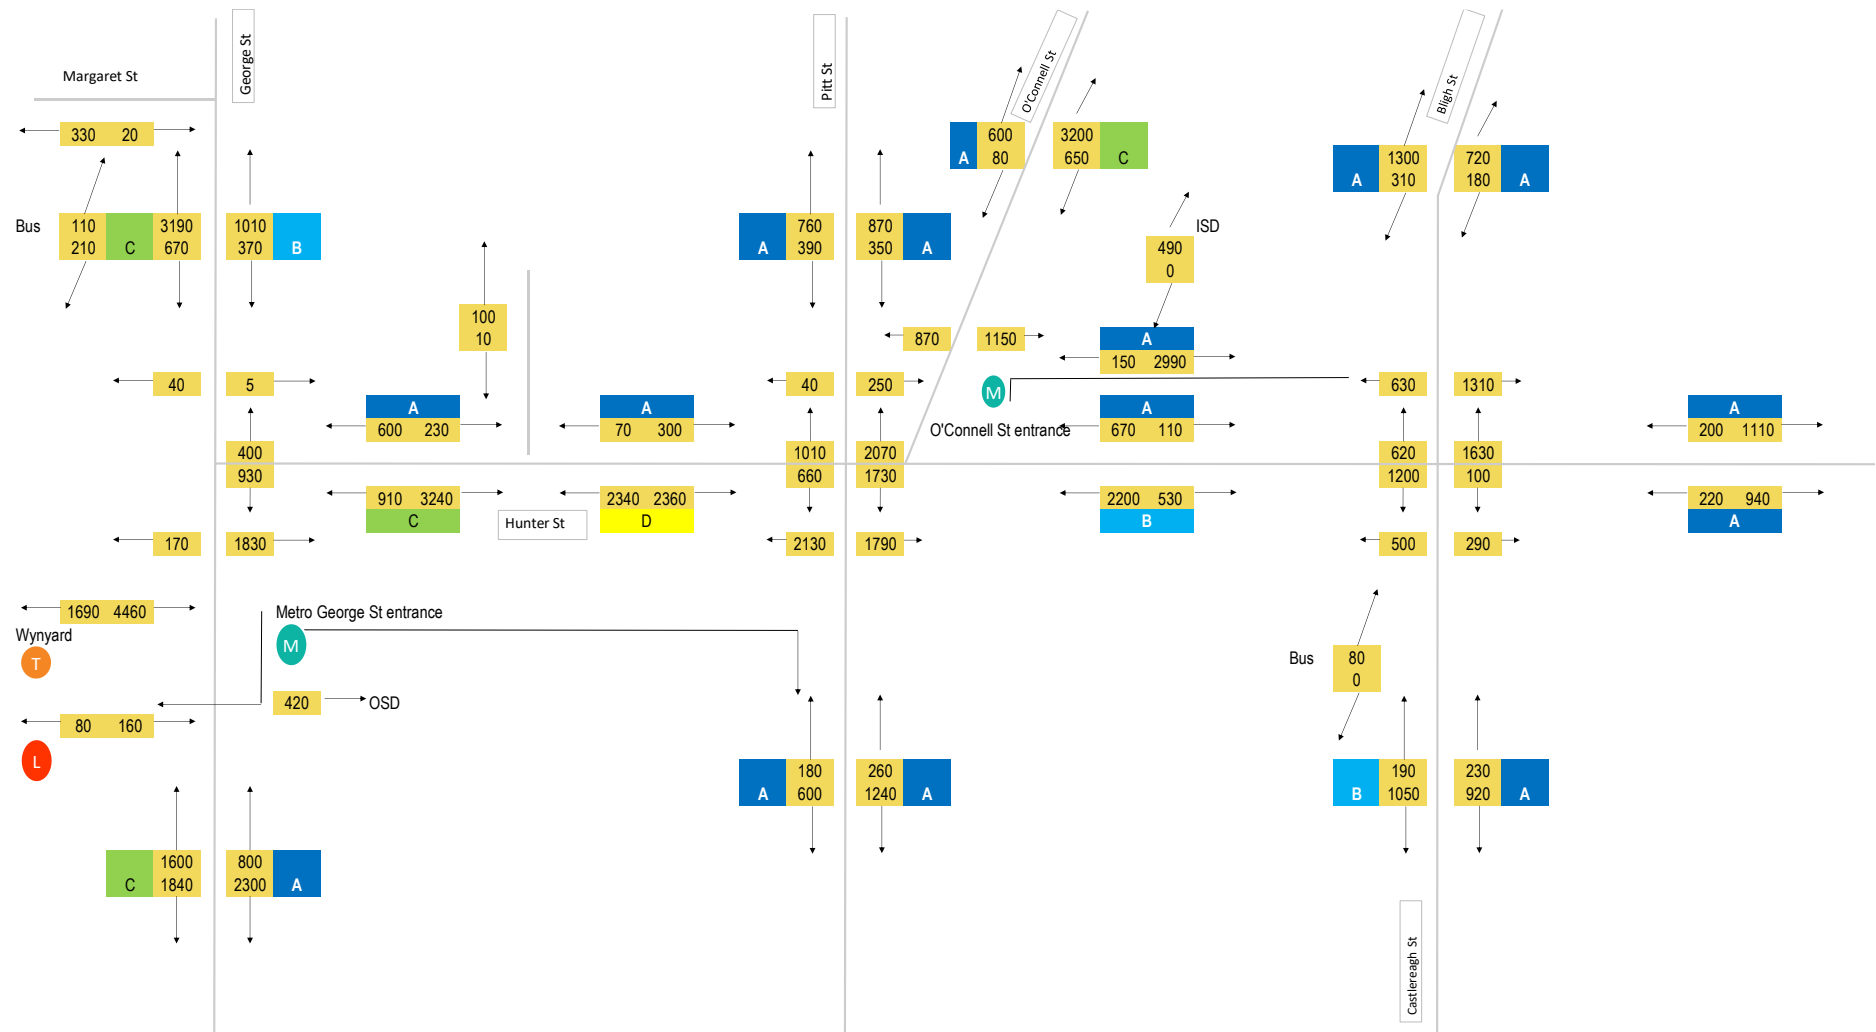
Margaret St

George St

Pitt St

O'Connell St

Bligh St

330 20

Bus

110 210 C 3190 670

1010 370 B

A 760 390

870 350 A

A 600 80

3200 650 C

A 1300 310

720 180 A

ISD

490 0

100 10

870

1150

A 150 2990

40

5

A 600 230

A 70 300

40

250

M

O'Connell St entrance

630

1310

A 670 110

A 200 1110

400 930

1010 660

2070 1730

620 1200

1630 100

910 3240 C

Hunter St

2340 2360 D

2200 530 B

220 940 A

170

1830

2130

1790

500

290

1690 4460

Wynyard

T

Metro George St entrance

M

Bus

80 0

420

OSD

80 160

L

A 180 600

260 1240 A

B 190 1050

230 920 A

C 1600 1840

800 2300 A

Castlereagh St